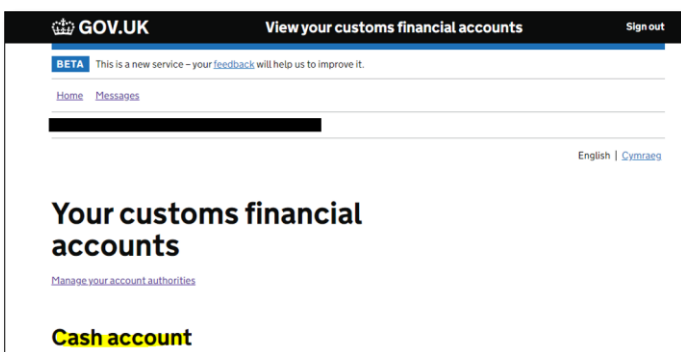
GOV.UK View your customs financial accounts Sign out

BETA This is a new service – your feedback will help us to improve it.

Home Messages

English | Cymraeg

Your customs financial accounts

Manage your account authorities

Cash account